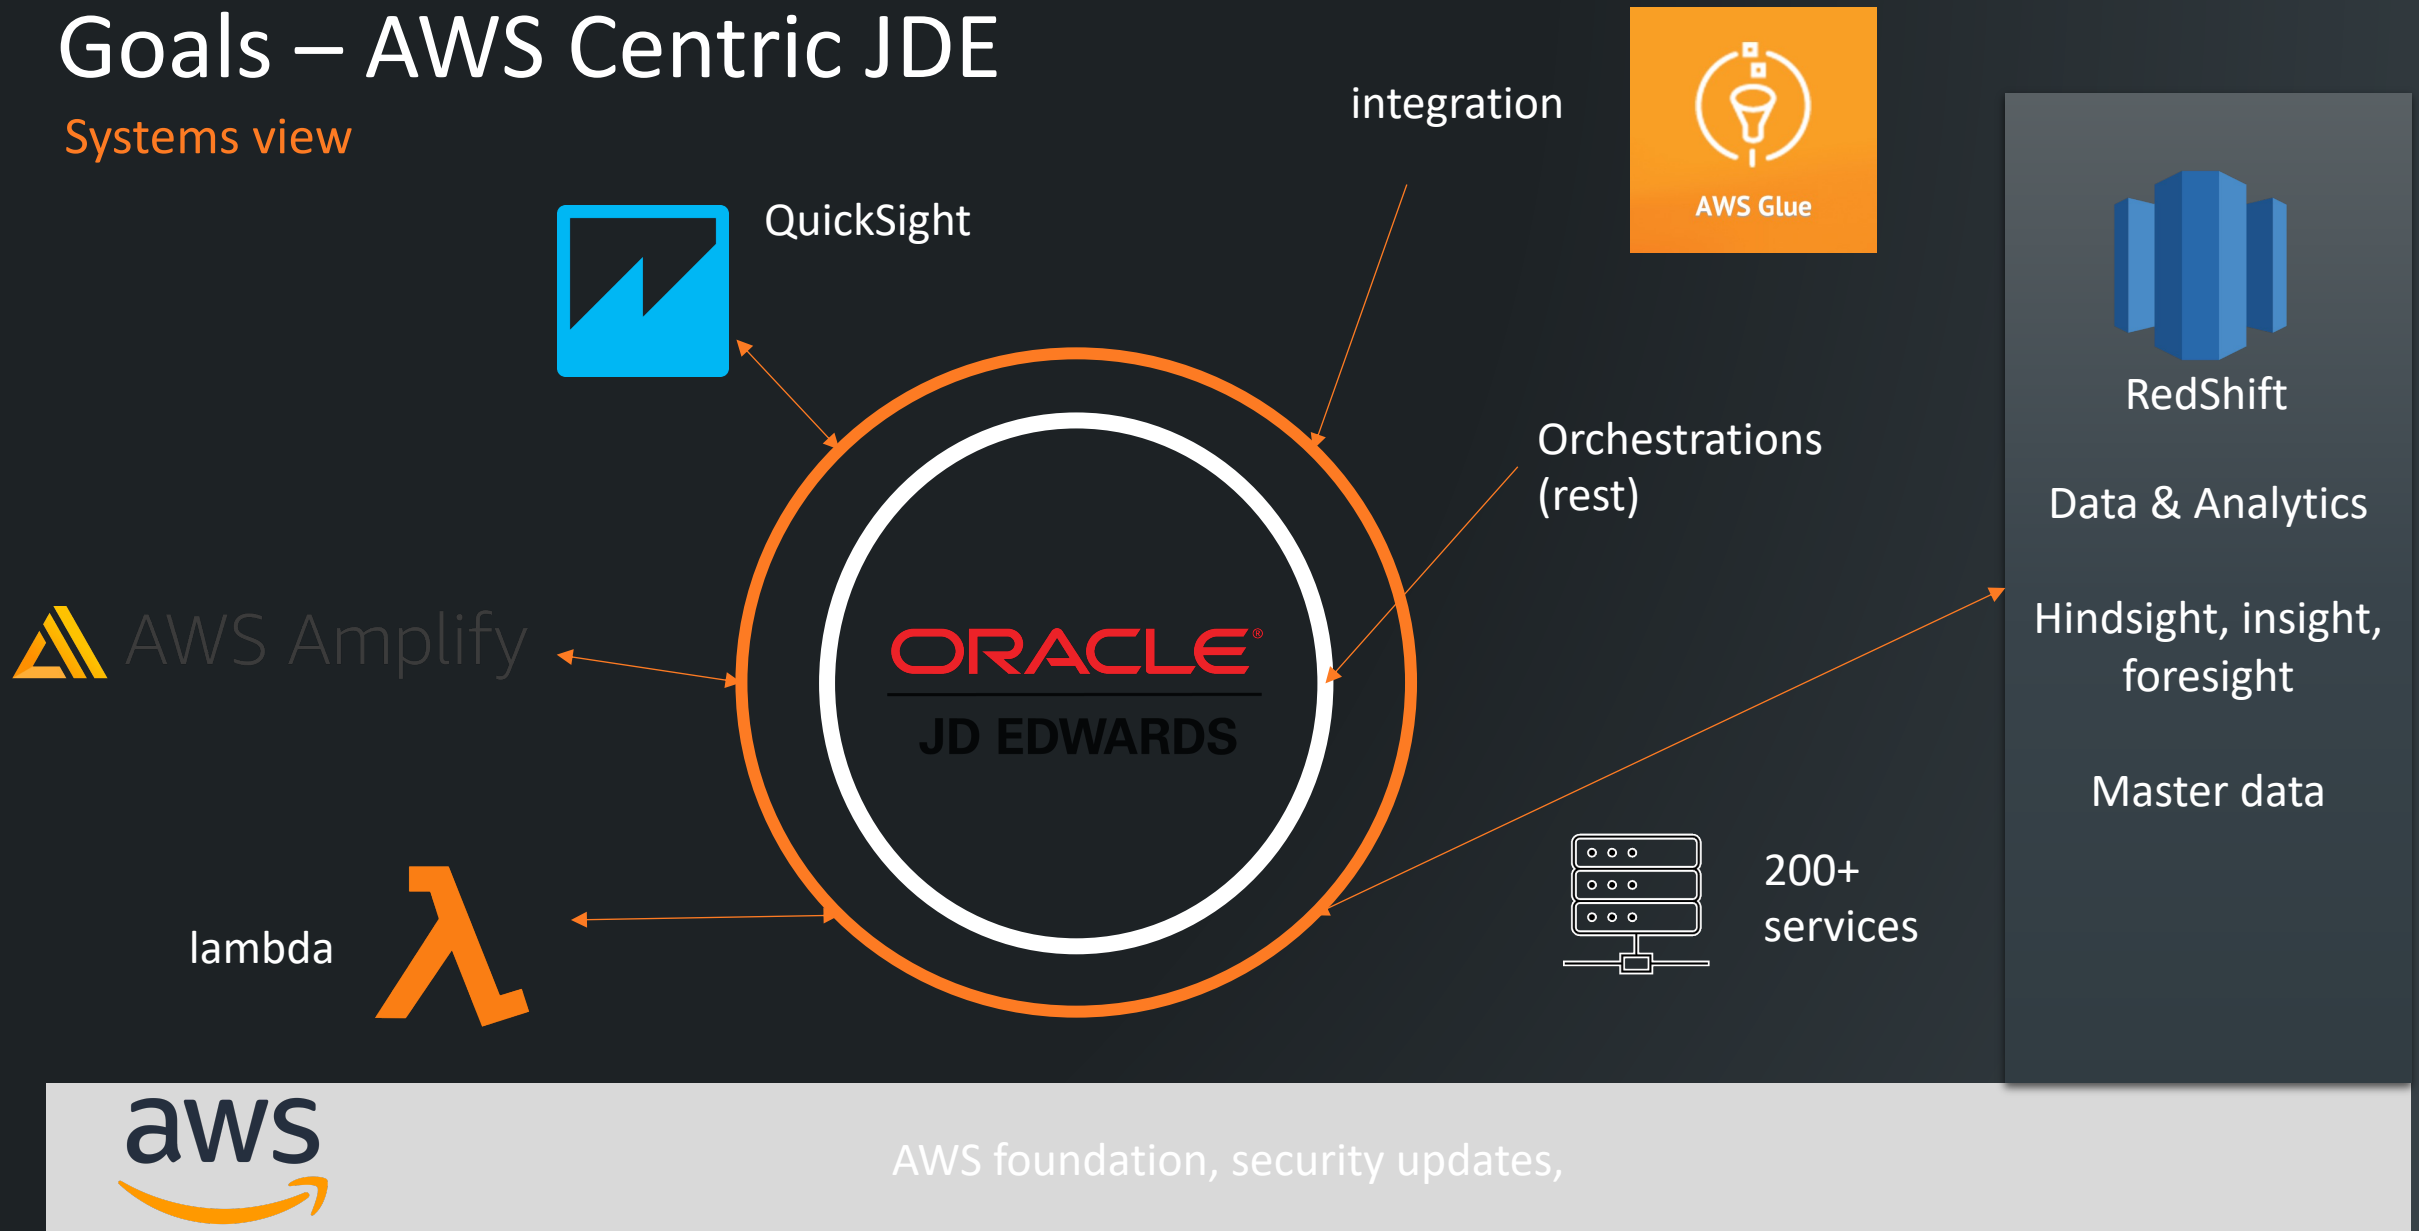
Goals – AWS Centric JDE

Systems view

QuickSight

integration

AWS Glue

RedShift

Data & Analytics

Hindsight, insight, foresight

Master data

Orchestrations (rest)

AWS Amplify

ORACLE®

JD EDWARDS

lambda

200+ services

aws

AWS foundation, security updates,